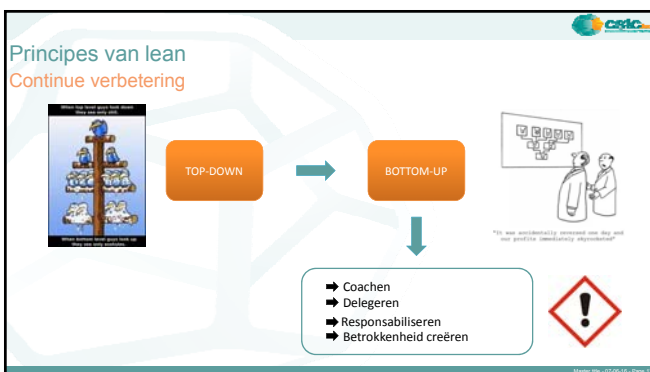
CSIC

Principes van lean
Continue verbetering

When top level guys look down they see only shit.

When bottom level guys look up they see only assholes.

TOP-DOWN

BOTTOM-UP

"It was accidentally reversed one day and our profits immediately skyrocketed"

➡ Coachen
➡ Delegeren
➡ Responsabiliseren
➡ Betrokkenheid creëren

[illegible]